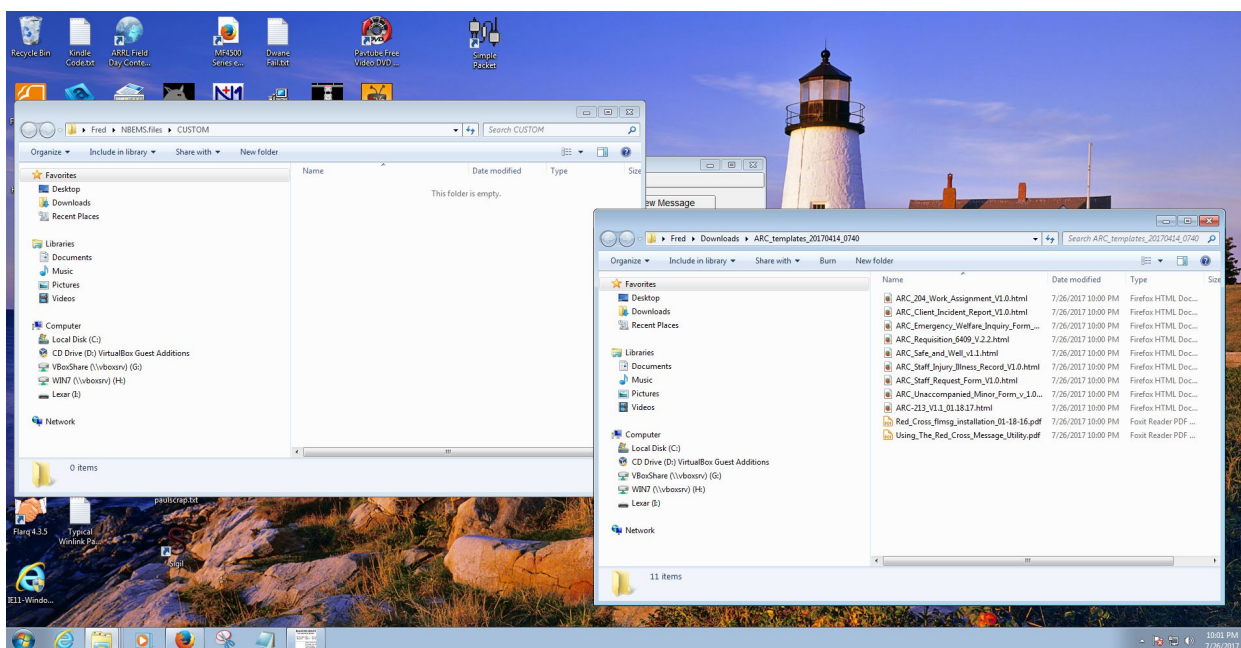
Recycle Bin
Kindle Code.txt
ARRL Field Day Conte...
MF4500 Series e...
Dwane Fail.txt
Pavtube Free Video DVD ...
Simple Packet

Fred ▸ NBEMS.files ▸ CUSTOM
Search CUSTOM
Organize ▾ Include in library ▾ Share with ▾ New folder
Favorites
Desktop
Downloads
Recent Places
Libraries
Documents
Music
Pictures
Videos
Computer
Local Disk (C:)
CD Drive (D:) VirtualBox Guest Additions
VBoxShare (\\vboxsrv) (G:)
WIN7 (\\vboxsrv) (H:)
Lexar (I:)
Network
Name
Date modified
Type
Size
This folder is empty.
0 items

ew Message

Fred ▸ Downloads ▸ ARC_templates_20170414_0740
Search ARC_templates_20170414_0740
Organize ▾ Include in library ▾ Share with ▾ Burn New folder
Favorites
Desktop
Downloads
Recent Places
Libraries
Documents
Music
Pictures
Videos
Computer
Local Disk (C:)
CD Drive (D:) VirtualBox Guest Additions
VBoxShare (\\vboxsrv) (G:)
WIN7 (\\vboxsrv) (H:)
Lexar (I:)
Network

| Name | Date modified | Type | Size |
|---|---|---|---|
| ARC_204_Work_Assignment_V1.0.html | 7/26/2017 10:00 PM | Firefox HTML Doc... | |
| ARC_Client_Incident_Report_V1.0.html | 7/26/2017 10:00 PM | Firefox HTML Doc... | |
| ARC_Emergency_Welfare_Inquiry_Form_... | 7/26/2017 10:00 PM | Firefox HTML Doc... | |
| ARC_Requisition_6409_V.2.2.html | 7/26/2017 10:00 PM | Firefox HTML Doc... | |
| ARC_Safe_and_Well_v1.1.html | 7/26/2017 10:00 PM | Firefox HTML Doc... | |
| ARC_Staff_Injury_Illness_Record_V1.0.html | 7/26/2017 10:00 PM | Firefox HTML Doc... | |
| ARC_Staff_Request_Form_V1.0.html | 7/26/2017 10:00 PM | Firefox HTML Doc... | |
| ARC_Unaccompanied_Minor_Form_v_1.0... | 7/26/2017 10:00 PM | Firefox HTML Doc... | |
| ARC-213_V1.1_01.18.17.html | 7/26/2017 10:00 PM | Firefox HTML Doc... | |
| Red_Cross_flmsg_installation_01-18-16.pdf | 7/26/2017 10:00 PM | Foxit Reader PDF ... | |
| Using_The_Red_Cross_Message_Utility.pdf | 7/26/2017 10:00 PM | Foxit Reader PDF ... | |

11 items

paulscrap.txt
Flarq 4.3.5
Typical Winlink Pa...
Sigil
IE11-Windo...
10:01 PM
7/26/2017